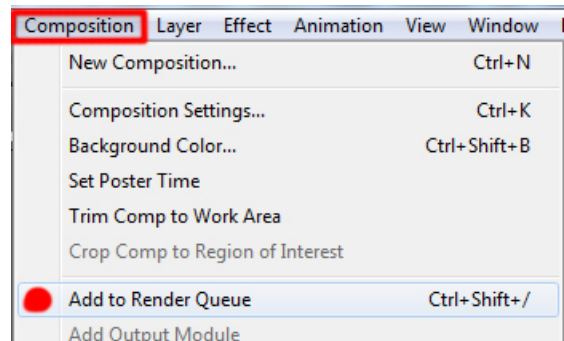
Composition Layer Effect Animation View Window

New Composition... Ctrl+N

Composition Settings... Ctrl+K
Background Color... Ctrl+Shift+B
Set Poster Time
Trim Comp to Work Area
Crop Comp to Region of Interest

Add to Render Queue Ctrl+Shift+/
Add Output Module